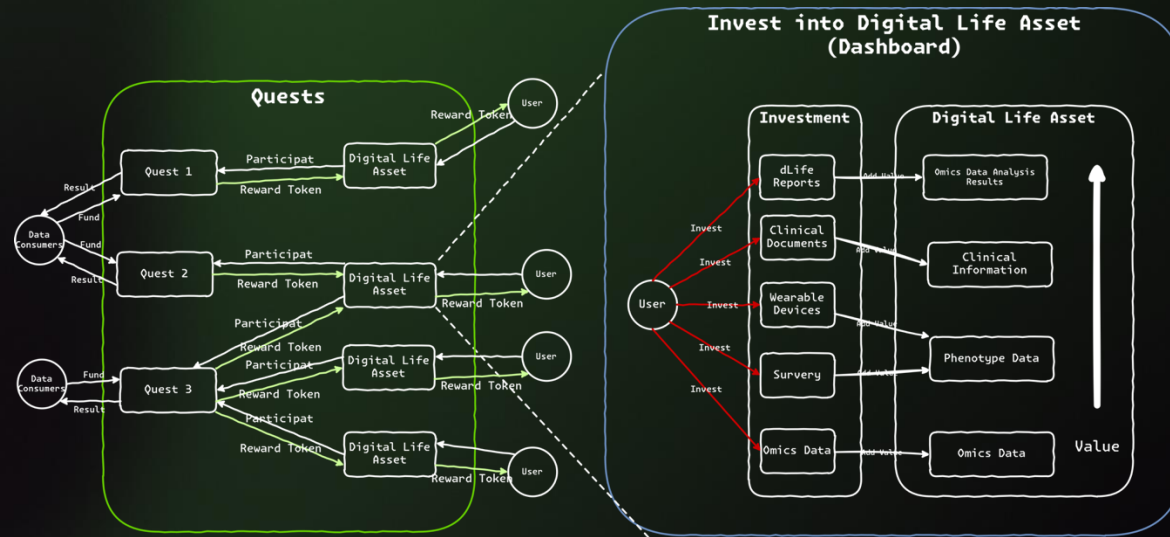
Quests

Quest 1
Quest 2
Quest 3

Data Consumers
Data Consumers

Result
Fund
Fund
Result
Fund
Result

Participat
Reward Token
Participat
Reward Token
Participat
Reward Token
Participat
Reward Token
Participat
Reward Token

Digital Life Asset
Digital Life Asset
Digital Life Asset
Digital Life Asset

Reward Token
User
User
Reward Token
User
Reward Token
User
Reward Token

Invest into Digital Life Asset (Dashboard)

Investment
Digital Life Asset

User
Invest
Invest
Invest
Invest
Invest

dLife Reports
Clinical Documents
Wearable Devices
Survery
Omics Data

Add Value
Add Value
Add Value
Add Value
Add Value

Omics Data Analysis Results
Clinical Information
Phenotype Data
Omics Data

Value